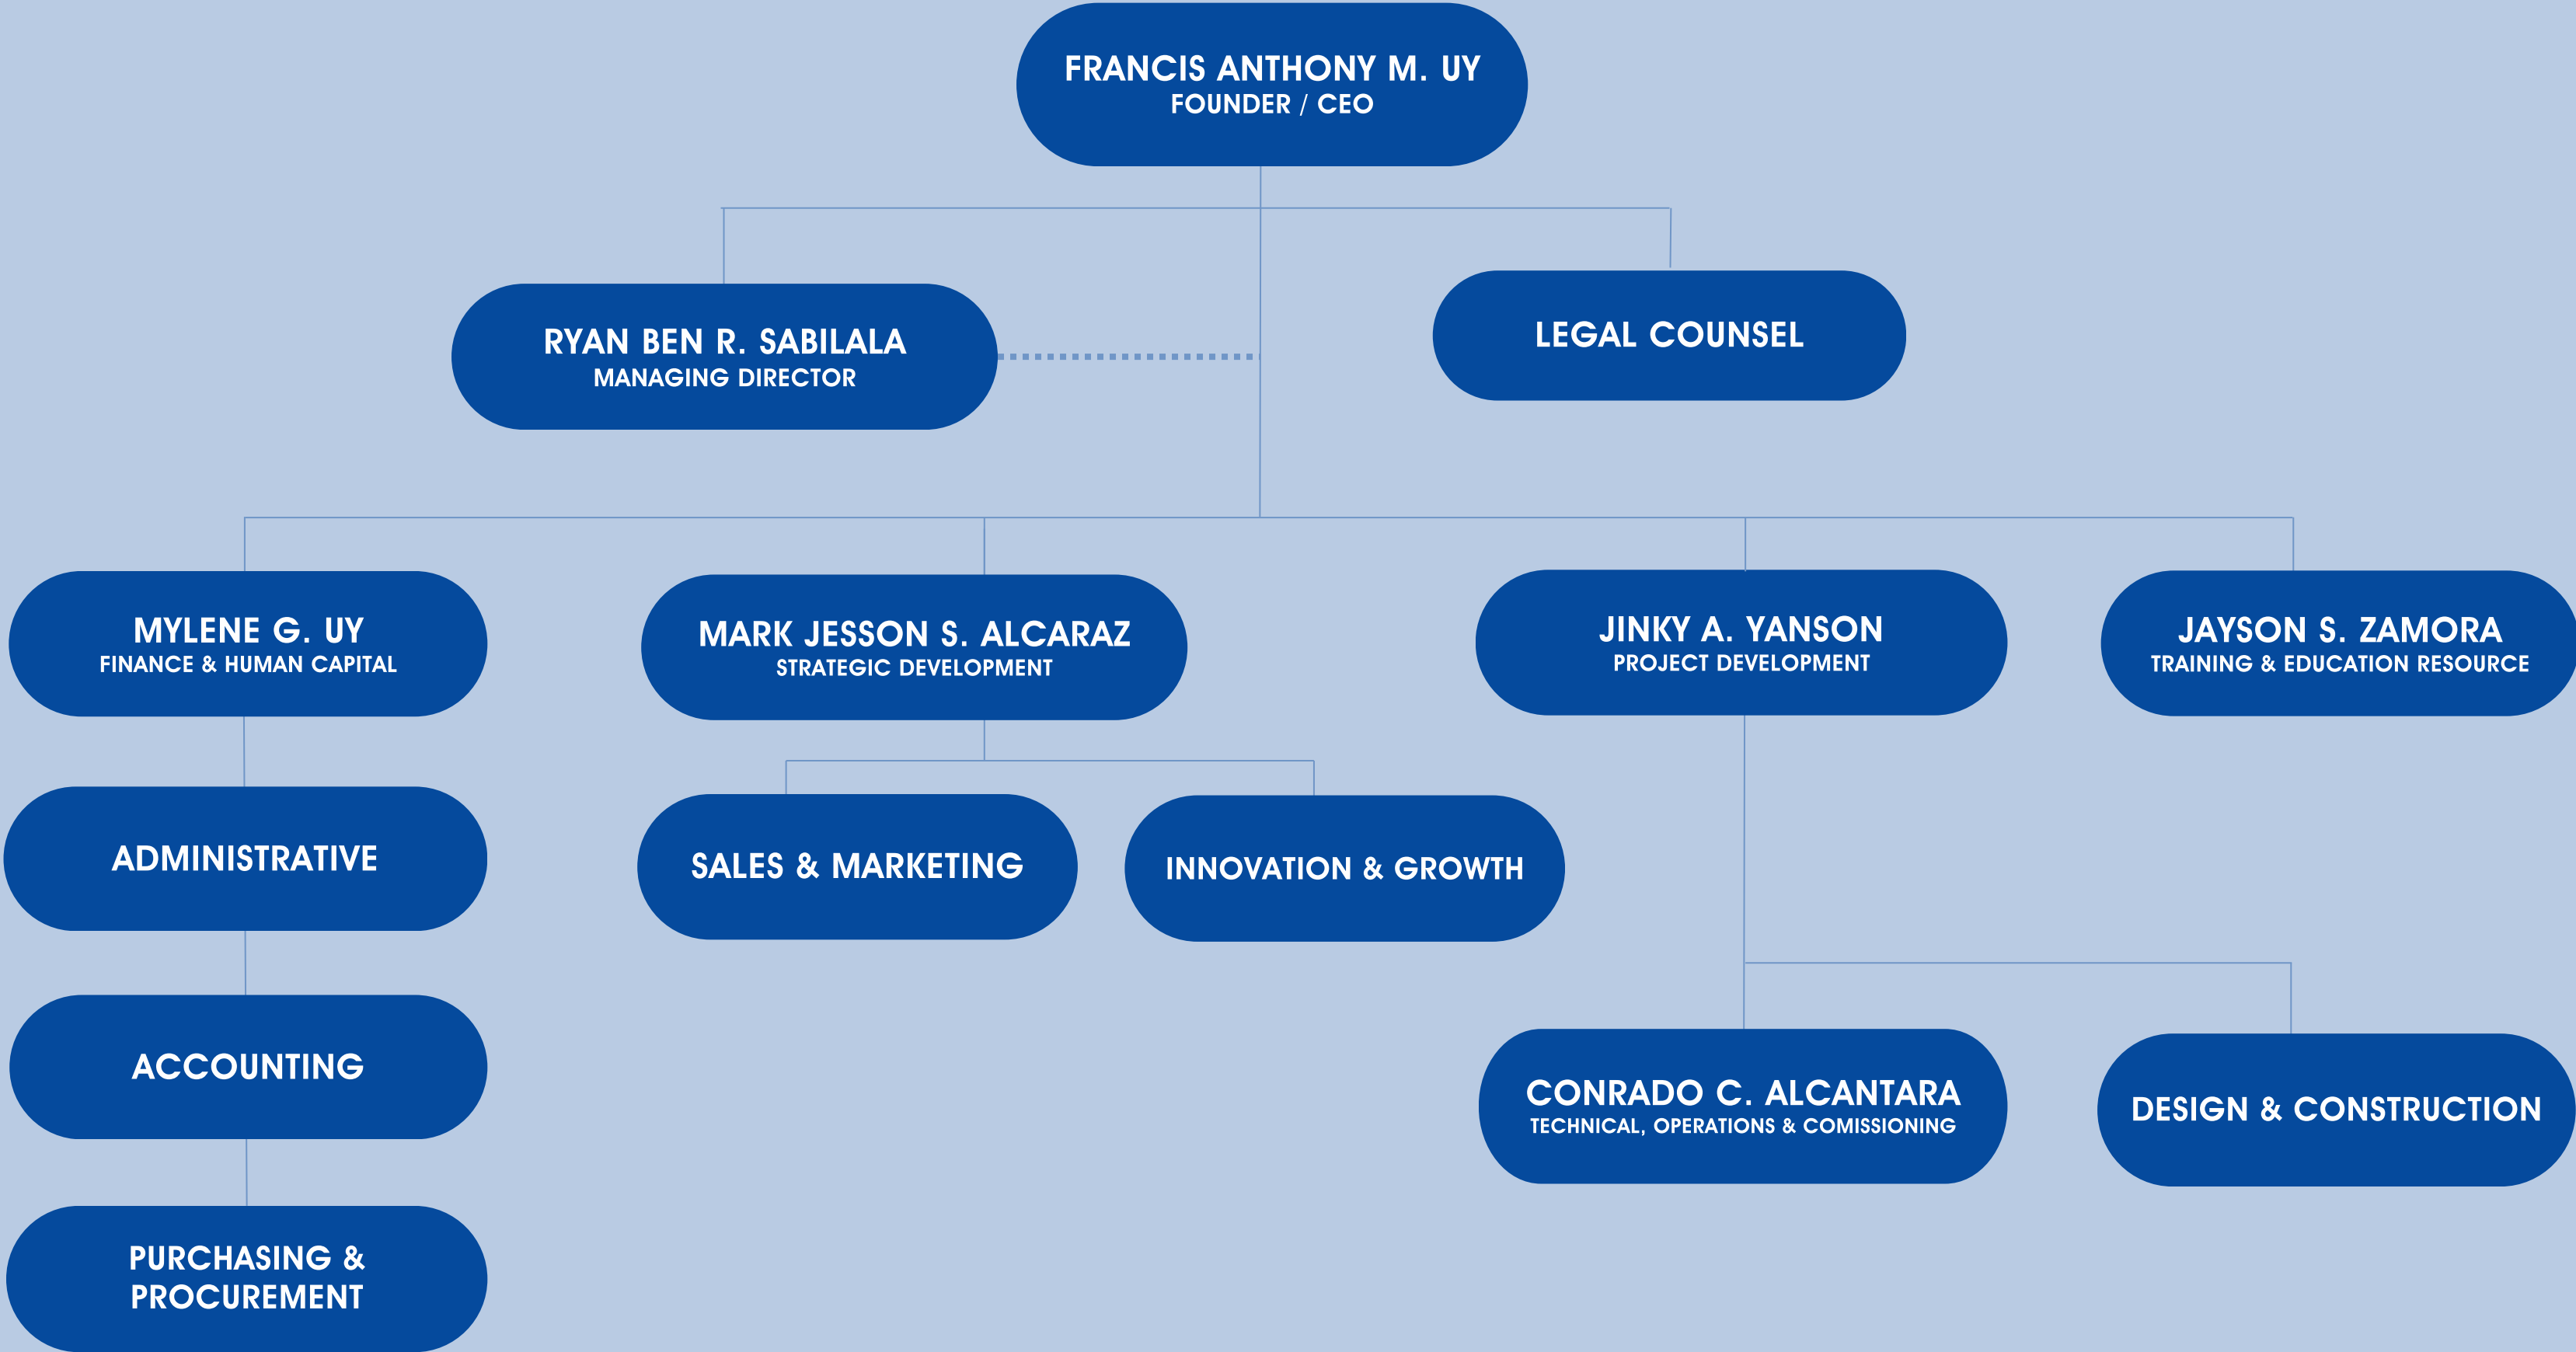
FRANCIS ANTHONY M. UY
FOUNDER / CEO

RYAN BEN R. SABILALA
MANAGING DIRECTOR

LEGAL COUNSEL

MYLENE G. UY
FINANCE & HUMAN CAPITAL

MARK JESSON S. ALCARAZ
STRATEGIC DEVELOPMENT

JINKY A. YANSON
PROJECT DEVELOPMENT

JAYSON S. ZAMORA
TRAINING & EDUCATION RESOURCE

ADMINISTRATIVE

SALES & MARKETING

INNOVATION & GROWTH

ACCOUNTING

CONRADO C. ALCANTARA
TECHNICAL, OPERATIONS & COMISSIONING

DESIGN & CONSTRUCTION

PURCHASING & PROCUREMENT